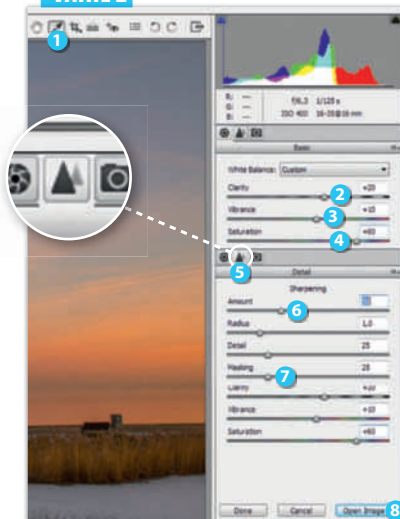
1

R: ---
G: ---
B: ---

f/6.3 1/125 s
ISO 400 16-35@16 mm

Basic

White Balance: Custom

Clarity +20
2
Vibrance +10
3
Saturation +60
4

5

Detail

Sharpening

Amount 6 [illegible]

Radius 1.0

Detail 25

Masking 7 25

Clarity +20

Vibrance +10

Saturation +60

Done Cancel Open Image 8